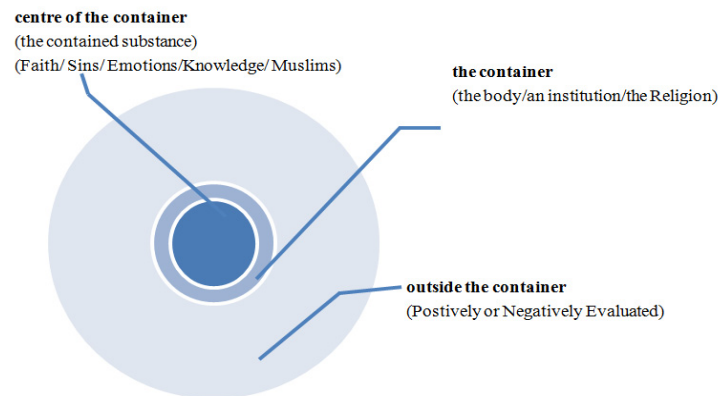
**centre of the container**
(the contained substance)
(Faith/ Sins/ Emotions/Knowledge/ Muslims)

**the container**
(the body/an institution/the Religion)

**outside the container**
(Postively or Negatively Evaluated)